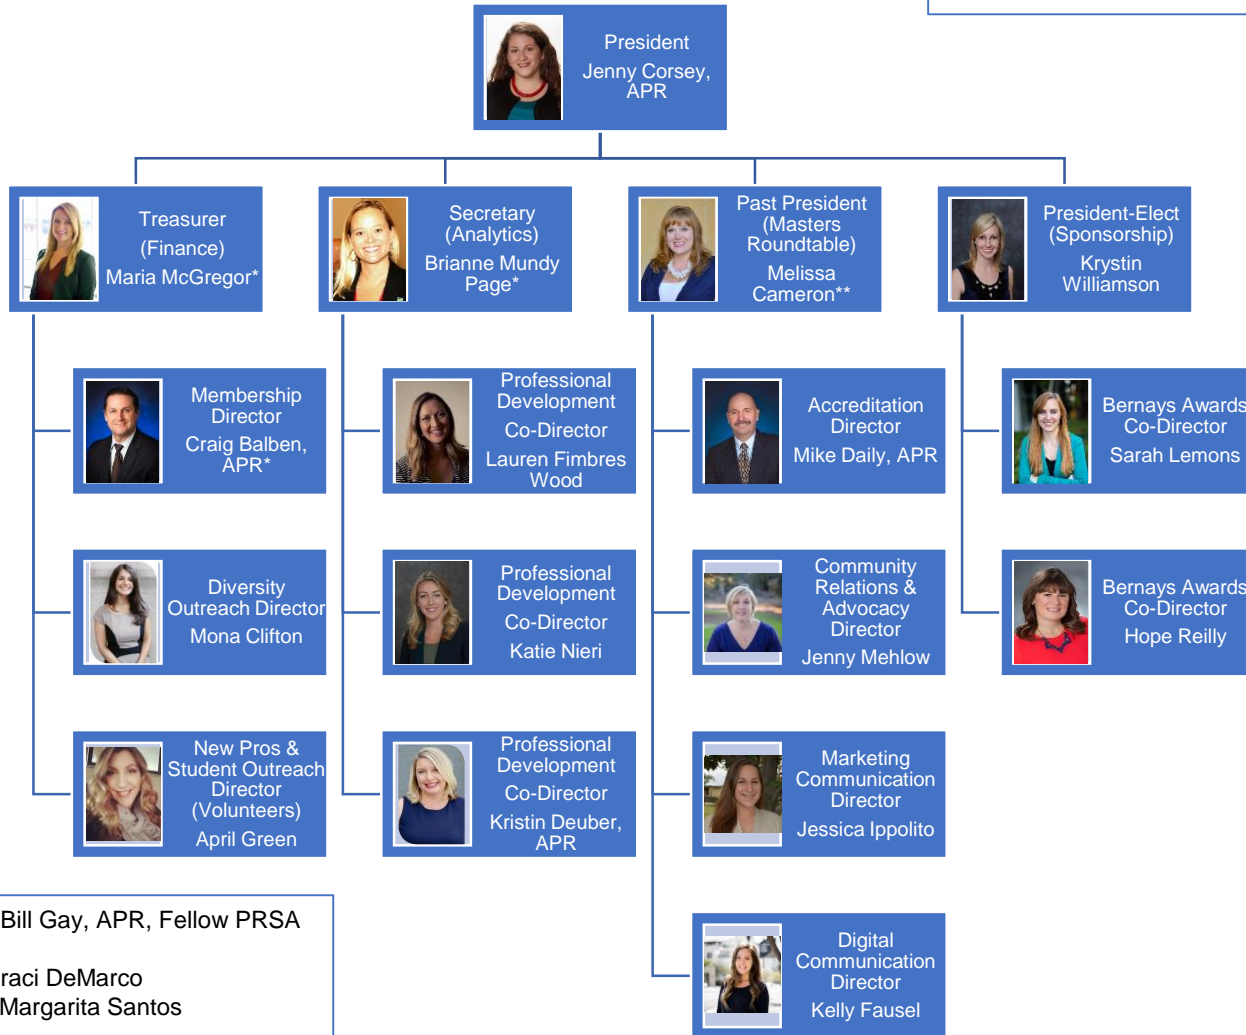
President
Jenny Corsey, APR

Treasurer
(Finance)
Maria McGregor*

Secretary
(Analytics)
Brianne Mundy Page*

Past President
(Masters Roundtable)
Melissa Cameron**

President-Elect
(Sponsorship)
Krystin Williamson

Membership Director
Craig Balben, APR*

Diversity Outreach Director
Mona Clifton

New Pros & Student Outreach Director
(Volunteers)
April Green

Professional Development
Co-Director
Lauren Fimbres Wood

Professional Development
Co-Director
Katie Nieri

Professional Development
Co-Director
Kristin Deuber, APR

Accreditation Director
Mike Daily, APR

Community Relations & Advocacy Director
Jenny Mehlow

Marketing Communication Director
Jessica Ippolito

Digital Communication Director
Kelly Fausel

Bernays Awards
Co-Director
Sarah Lemons

Bernays Awards
Co-Director
Hope Reilly

Bill Gay, APR, Fellow PRSA

raci DeMarco
Margarita Santos